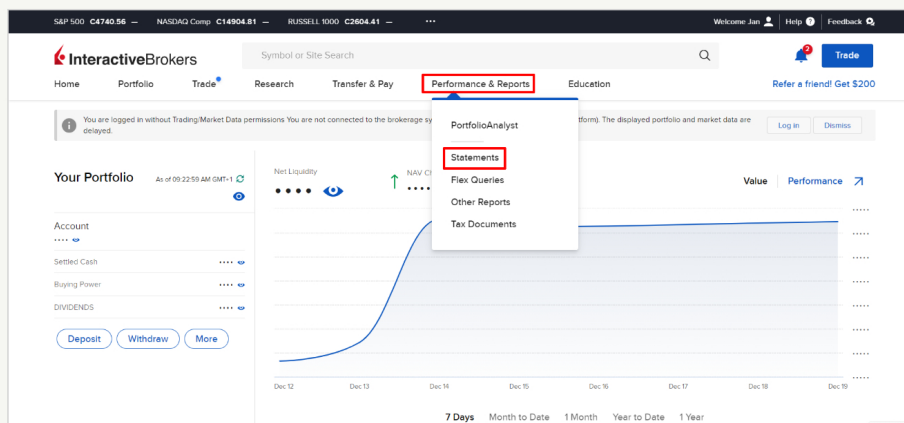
S&P 500 C4740.56 — NASDAQ Comp C14904.81 — RUSSELL 1000 C2604.41 — ···

Welcome Jan | Help | Feedback

InteractiveBrokers

Symbol or Site Search

2

Trade

Home Portfolio Trade Research Transfer & Pay Performance & Reports Education

Refer a friend! Get $200

You are logged in without Trading/Market Data permissions You are not connected to the brokerage sy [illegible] tform). The displayed portfolio and market data are delayed.

Log in Dismiss

PortfolioAnalyst

Statements

Flex Queries

Other Reports

Tax Documents

Your Portfolio As of 09:22:59 AM GMT+1

Net Liquidity

••••

NAV Ch

••••

Value | Performance

Account

••••

Settled Cash ••••

Buying Power ••••

DIVIDENDS ••••

Deposit Withdraw More

Dec 12 Dec 13 Dec 14 Dec 15 Dec 16 Dec 17 Dec 18 Dec 19

7 Days Month to Date 1 Month Year to Date 1 Year